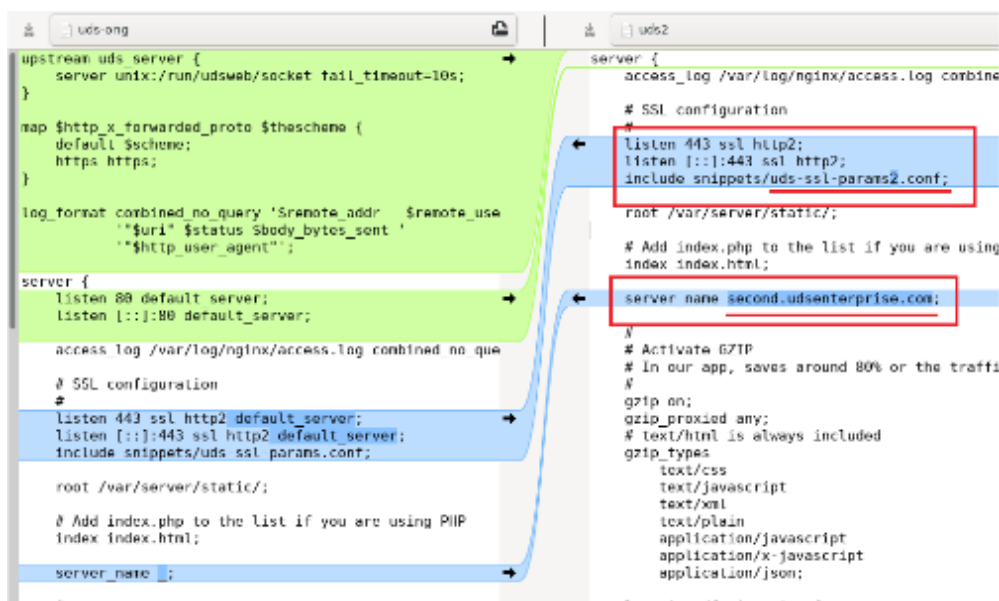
uds-orig

uds2

upstream uds_server {
    server unix:/run/udsweb/socket fail_timeout=10s;
}

map $http_x_forwarded_proto $thescheme {
    default $scheme;
    https https;
}

log_format combined_no_query '$remote_addr   $remote_use
        '"$uri" $status $body_bytes_sent '
        '"$http_user_agent"';

server {
    listen 80 default_server;
    listen [::]:80 default_server;

    access_log /var/log/nginx/access.log combined_no_que

    # SSL configuration
    #
    listen 443 ssl http2 default_server;
    listen [::]:443 ssl http2 default_server;
    include snippets/uds_ssl_params.conf;

    root /var/server/static/;

    # Add index.php to the list if you are using PHP
    index index.html;

    server_name _;

server {
    access_log /var/log/nginx/access.log combine

    # SSL configuration
    #
    listen 443 ssl http2;
    listen [::]:443 ssl http2;
    include snippets/uds-ssl-params2.conf;

    root /var/server/static/;

    # Add index.php to the list if you are using

    index index.html;

    server_name second.udsenterprise.com;

    #
    # Activate GZIP
    # In our app, saves around 80% or the traffi
    #
    gzip on;
    gzip_proxied any;
    # text/html is always included
    gzip_types
        text/css
        text/javascript
        text/xml
        text/plain
        application/javascript
        application/x-javascript
        application/json;